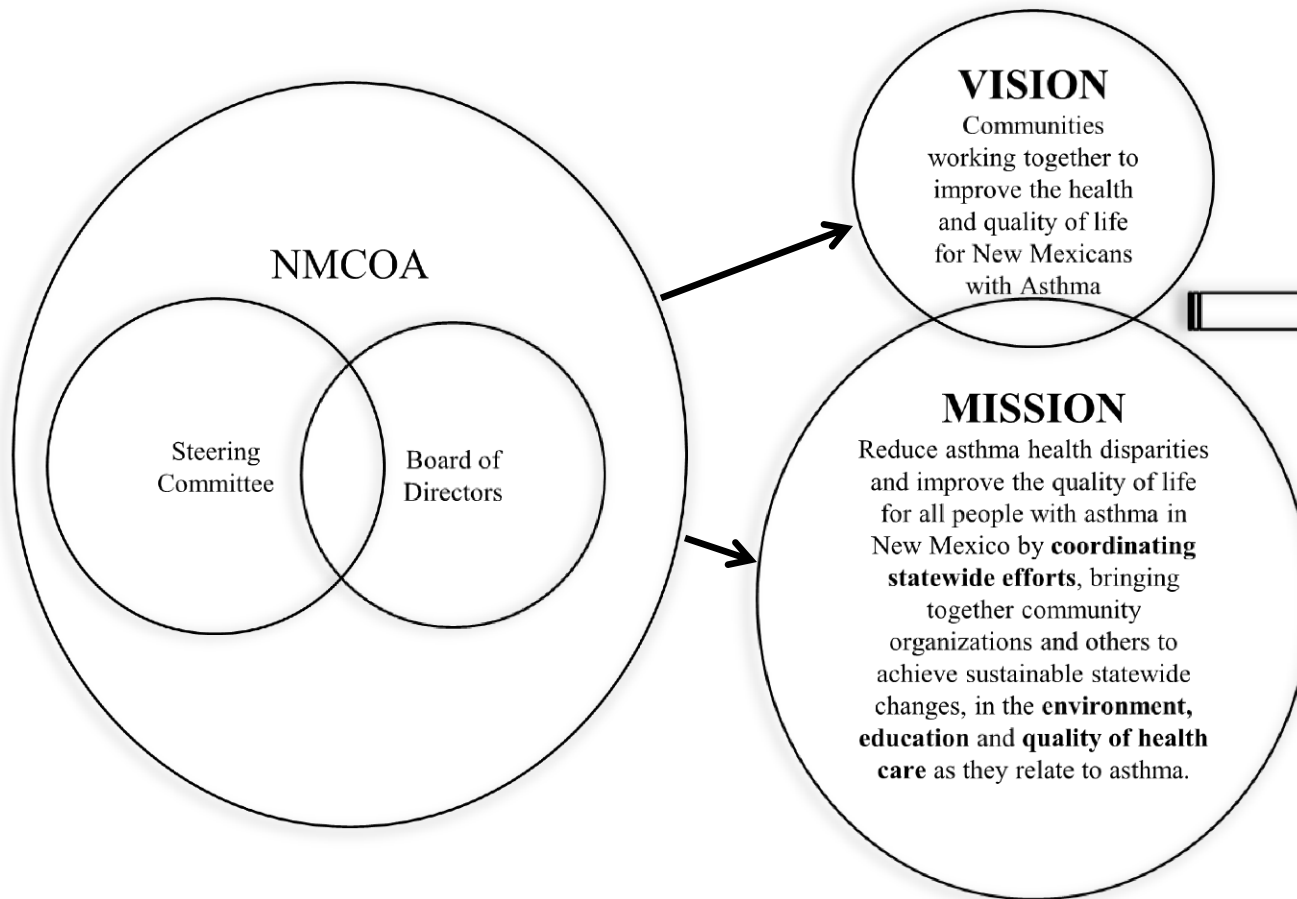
NMCOA

Steering Committee

Board of Directors

VISION
Communities working together to improve the health and quality of life for New Mexicans with Asthma

MISSION
Reduce asthma health disparities and improve the quality of life for all people with asthma in New Mexico by **coordinating statewide efforts**, bringing together community organizations and others to achieve sustainable statewide changes, in the **environment, education** and **quality of health care** as they relate to asthma.